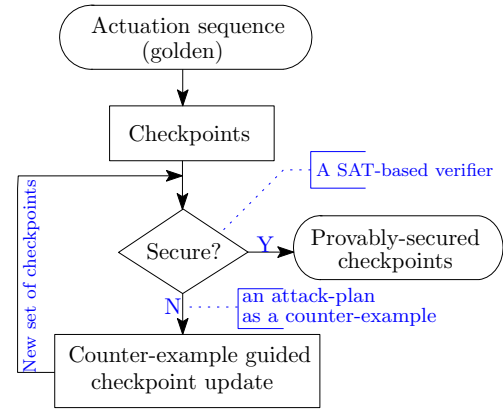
Actuation sequence (golden)

Checkpoints

A SAT-based verifier

Secure?

Y

Provably-secured checkpoints

N

an attack-plan as a counter-example

New set of checkpoints

Counter-example guided checkpoint update